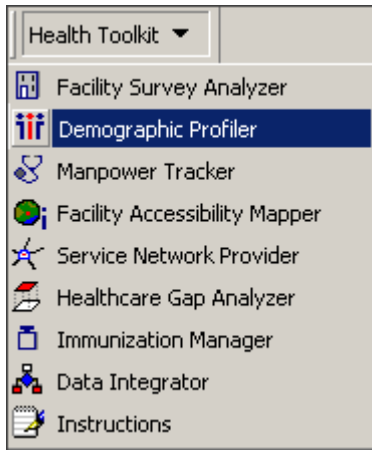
Health Toolkit ▼

Facility Survey Analyzer
Demographic Profiler
Manpower Tracker
Facility Accessibility Mapper
Service Network Provider
Healthcare Gap Analyzer
Immunization Manager
Data Integrator
Instructions